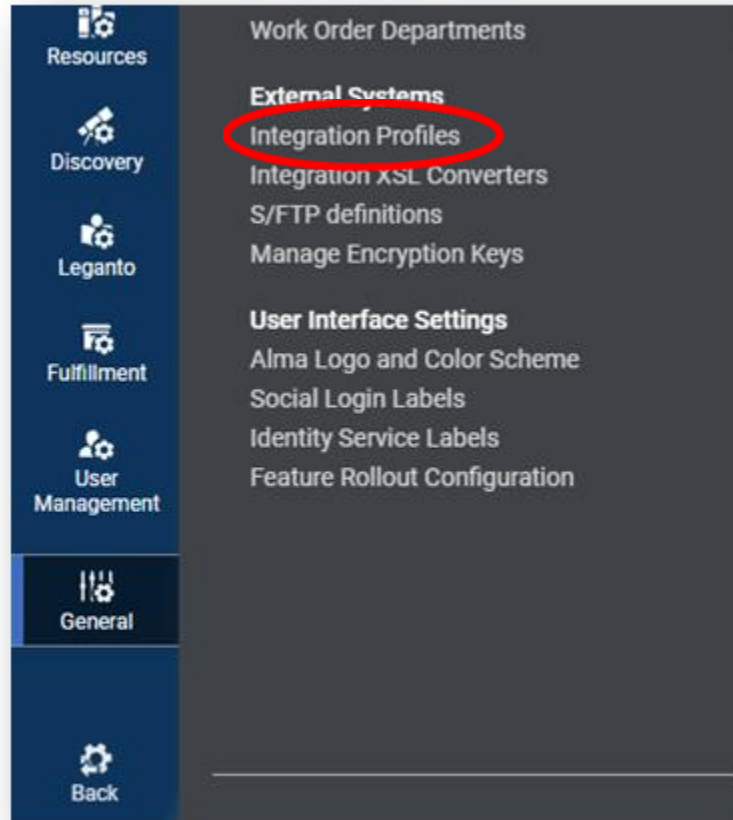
Resources

Discovery

Leganto

Fulfillment

User Management

General

Back

Work Order Departments

External Systems
Integration Profiles
Integration XSL Converters
S/FTP definitions
Manage Encryption Keys

User Interface Settings
Alma Logo and Color Scheme
Social Login Labels
Identity Service Labels
Feature Rollout Configuration